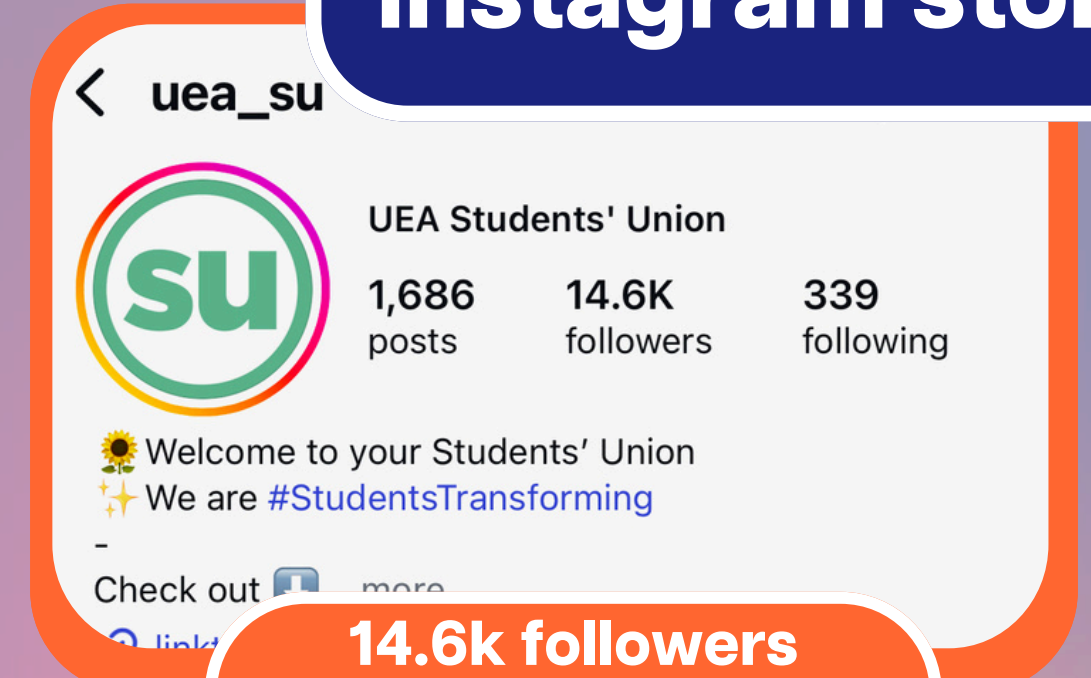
Instagram sto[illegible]

< uea_su

su

UEA Students' Union

1,686 posts

14.6K followers

339 following

🌻Welcome to your Students' Union
✨We are #StudentsTransforming
-
Check out ⬇️ ... more

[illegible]

14.6k followers